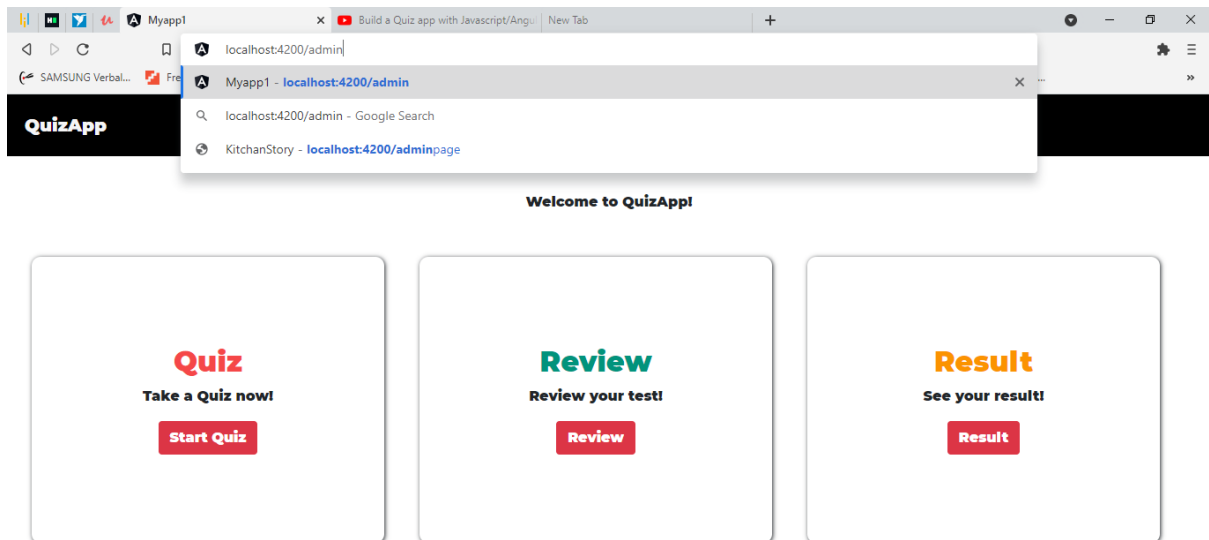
Myapp1
Build a Quiz app with Javascript/Angu
New Tab

localhost:4200/admin

SAMSUNG Verbal...
Fre

Myapp1 - localhost:4200/admin
localhost:4200/admin - Google Search
KitchanStory - localhost:4200/adminpage

QuizApp

Welcome to QuizApp!

Quiz
Take a Quiz now!
Start Quiz

Review
Review your test!
Review

Result
See your result!
Result